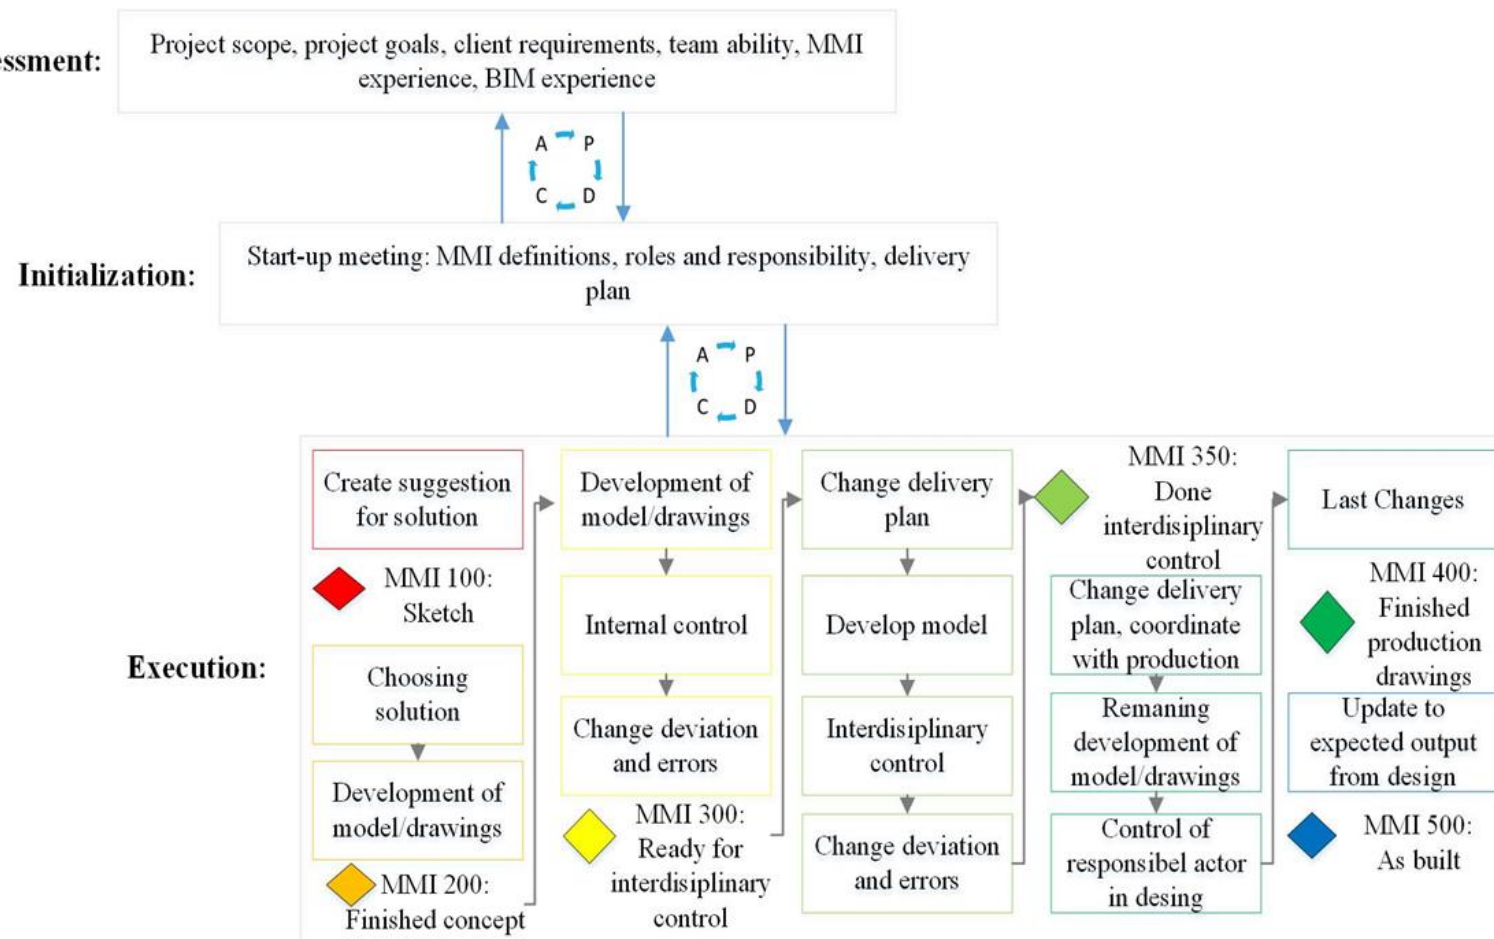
essment:

Project scope, project goals, client requirements, team ability, MMI experience, BIM experience

A P
C D

Initialization:

Start-up meeting: MMI definitions, roles and responsibility, delivery plan

A P
C D

Execution:

Create suggestion for solution

MMI 100: Sketch

Choosing solution

Development of model/drawings

MMI 200: Finished concept

Development of model/drawings

Internal control

Change deviation and errors

MMI 300: Ready for interdisiplinary control

Change delivery plan

Develop model

Interdisiplinary control

Change deviation and errors

MMI 350: Done interdisiplinary control

Change delivery plan, coordinate with production

Remaning development of model/drawings

Control of responsibel actor in desing

Last Changes

MMI 400: Finished production drawings

Update to expected output from design

MMI 500: As built